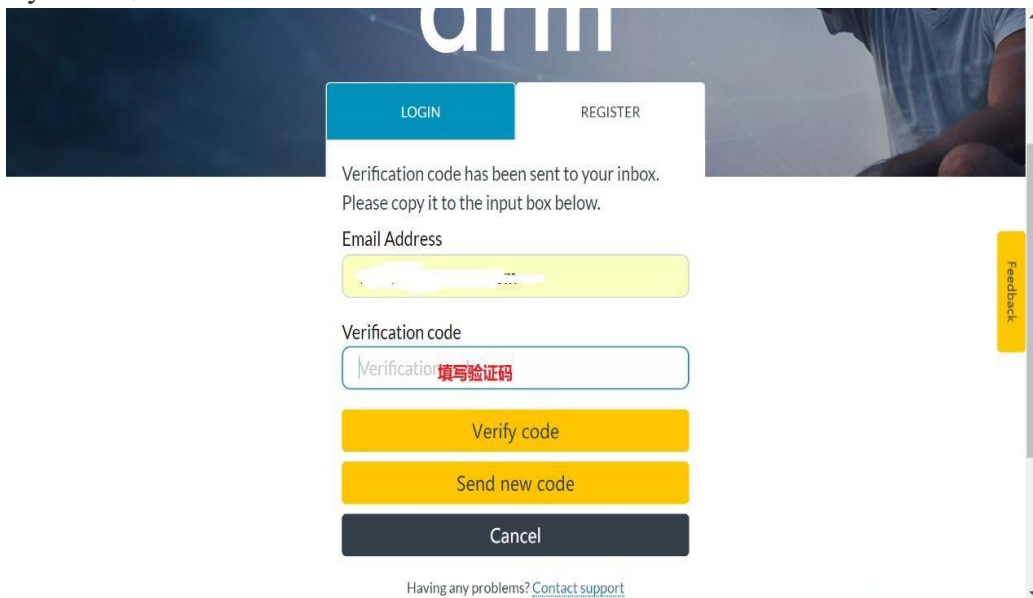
LOGIN

REGISTER

Verification code has been sent to your inbox. Please copy it to the input box below.

Email Address

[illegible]

Verification code

Verificatior 填写验证码

Verify code

Send new code

Cancel

Having any problems? Contact support

Feedback